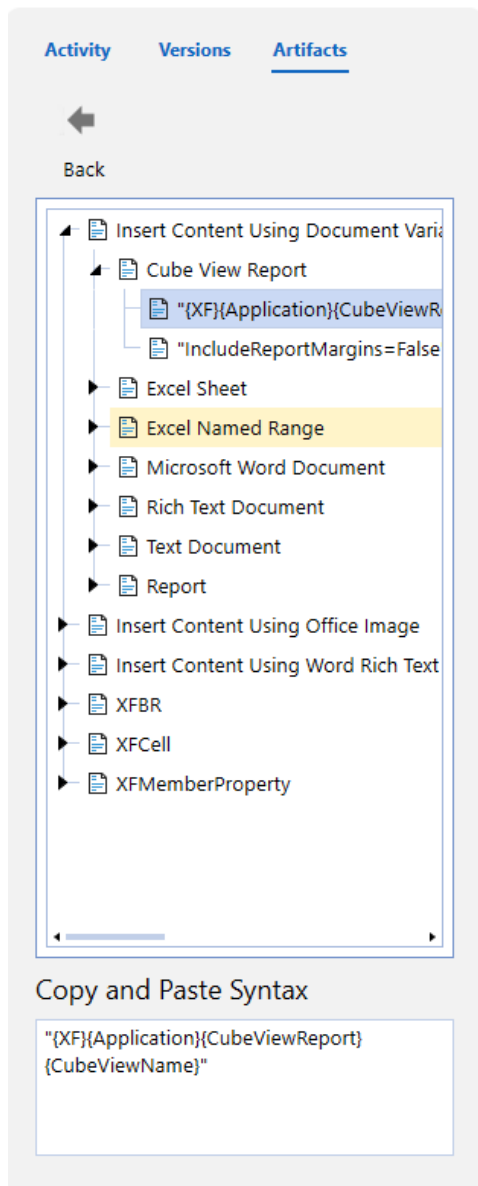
Activity Versions Artifacts

Back

Insert Content Using Document Varia
Cube View Report
"{XF}{Application}{CubeViewR
"IncludeReportMargins=False
Excel Sheet
Excel Named Range
Microsoft Word Document
Rich Text Document
Text Document
Report
Insert Content Using Office Image
Insert Content Using Word Rich Text
XFBR
XFCell
XFMemberProperty

Copy and Paste Syntax

"{XF}{Application}{CubeViewReport}{CubeViewName}"